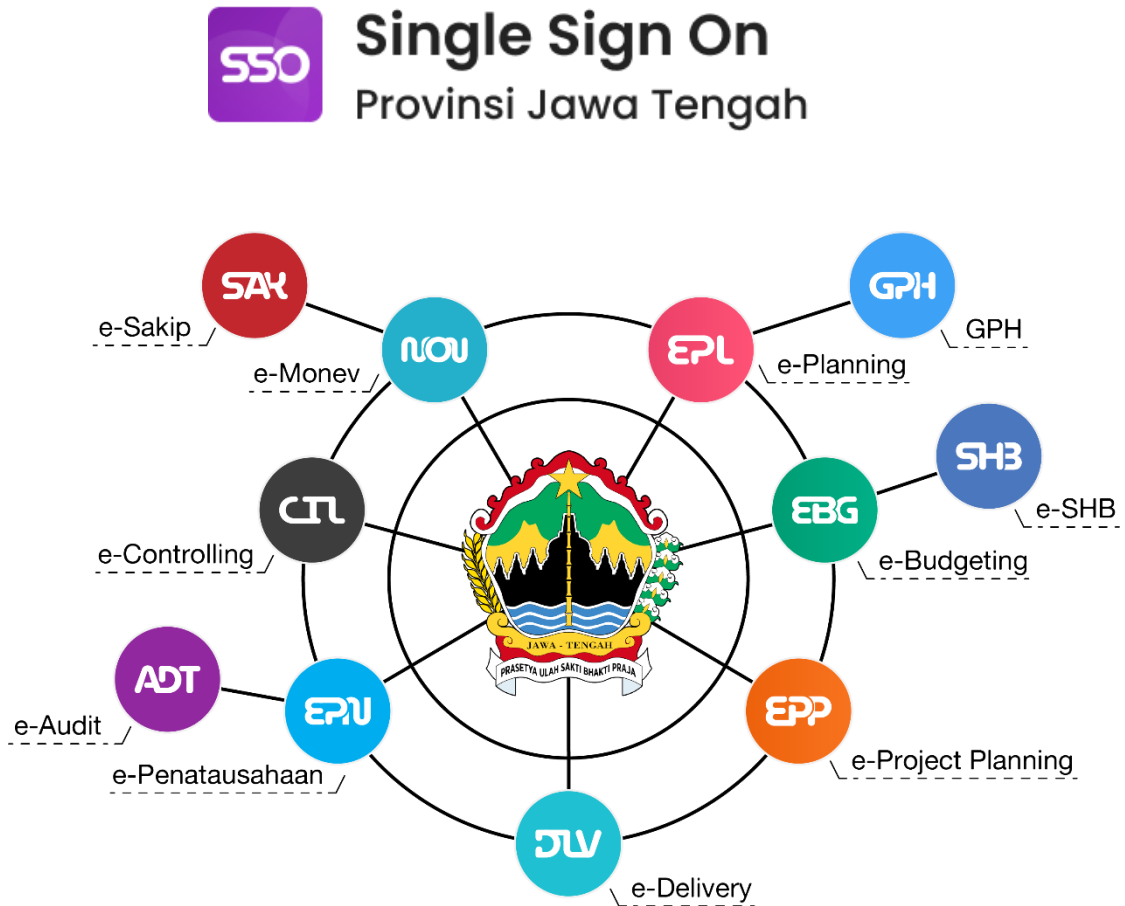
SSO

Single Sign On

Provinsi Jawa Tengah

SAK

e-Sakip

MON

e-Monev

EPL

e-Planning

GPH

GPH

SHB

e-SHB

CTL

e-Controlling

EBG

e-Budgeting

JAWA - TENGAH

PRASETYA ULAH SAKTI BHAKTI PRAJA

ADT

e-Audit

EPN

e-Penatausahaan

EPP

e-Project Planning

DLV

e-Delivery